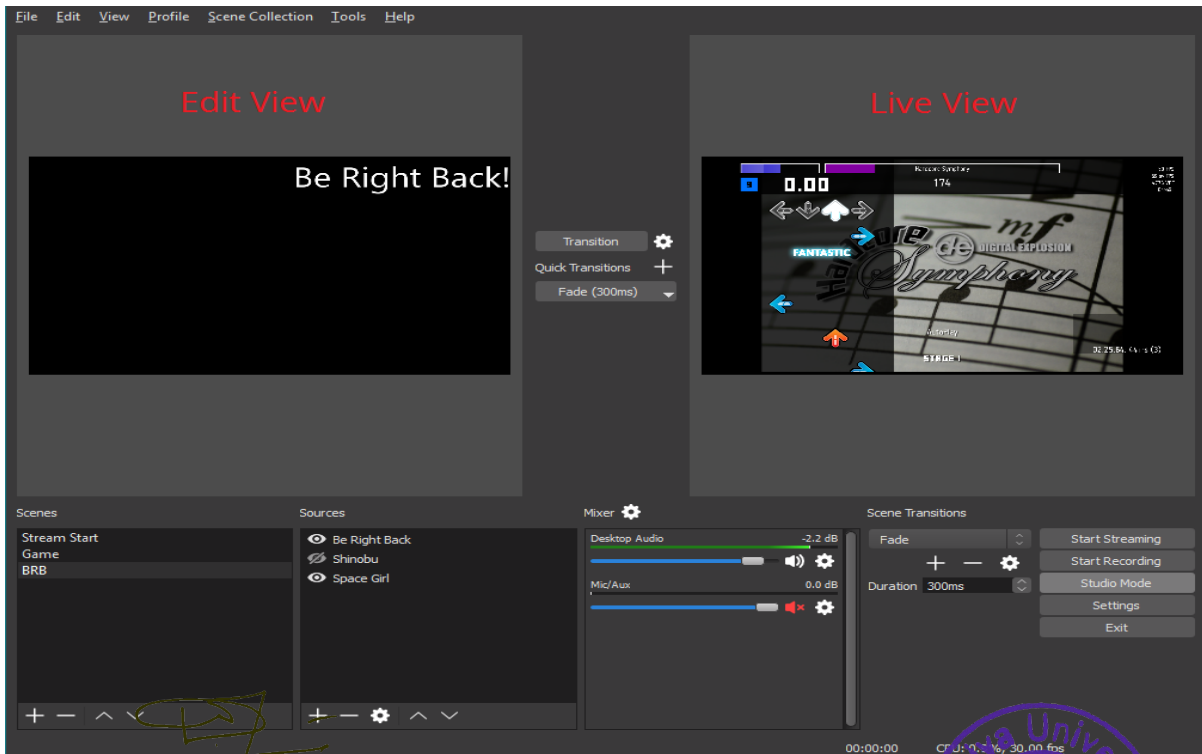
File Edit View Profile Scene Collection Tools Help

Edit View

Live View

Be Right Back!

0.00

174

FANTASTIC

Hardcore

DIGITAL EXPLOSION

Symphony

STAGE 1

Transition

Quick Transitions +

Fade (300ms)

Scenes

Stream Start
Game
BRB

Sources

Be Right Back
Shinobu
Space Girl

Mixer

Desktop Audio -2.2 dB

Mic/Aux 0.0 dB

Scene Transitions

Fade

Duration 300ms

Start Streaming
Start Recording
Studio Mode
Settings
Exit

00:00:00

CPU: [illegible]%, 30.00 fps